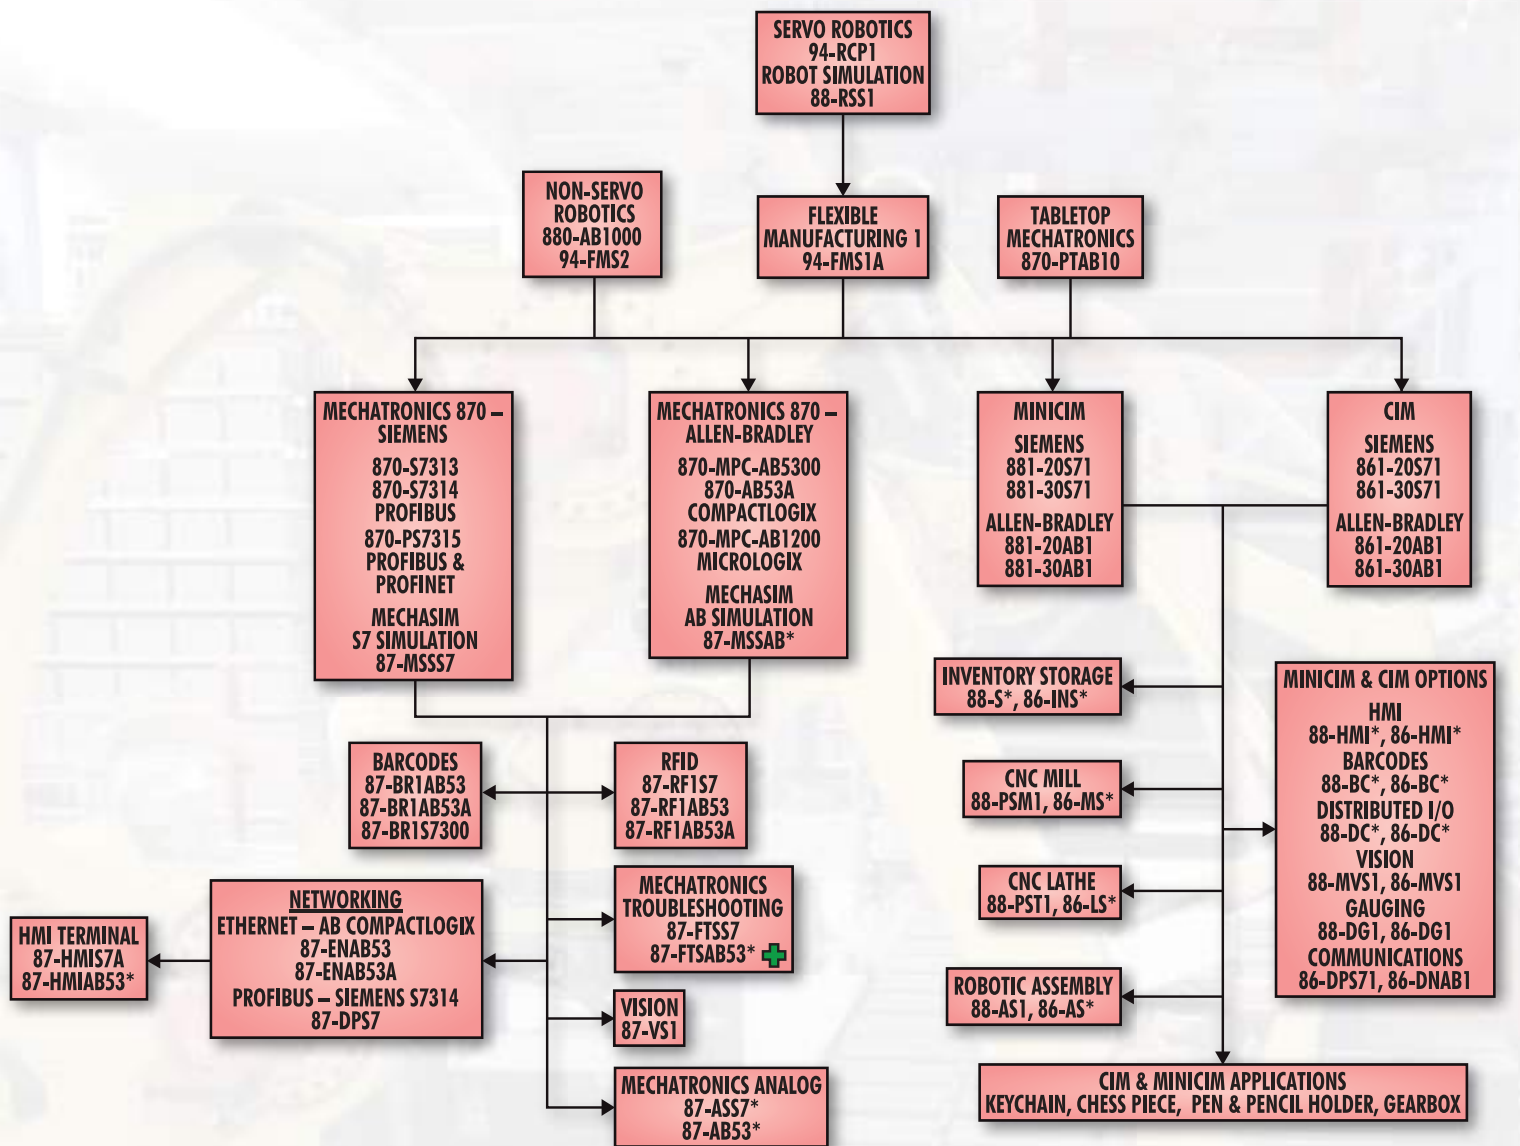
SERVO ROBOTICS
94-RCP1
ROBOT SIMULATION
88-RSS1

NON-SERVO ROBOTICS
880-AB1000
94-FMS2

FLEXIBLE MANUFACTURING 1
94-FMS1A

TABLETOP MECHATRONICS
870-PTAB10

MECHATRONICS 870 – SIEMENS
870-S7313
870-S7314
PROFIBUS
870-PS7315
PROFIBUS & PROFINET
MECHASIM
S7 SIMULATION
87-MSSS7

MECHATRONICS 870 – ALLEN-BRADLEY
870-MPC-AB5300
870-AB53A
COMPACTLOGIX
870-MPC-AB1200
MICROLOGIX
MECHASIM
AB SIMULATION
87-MSSAB*

MINICIM
SIEMENS
881-20S71
881-30S71
ALLEN-BRADLEY
881-20AB1
881-30AB1

CIM
SIEMENS
861-20S71
861-30S71
ALLEN-BRADLEY
861-20AB1
861-30AB1

INVENTORY STORAGE
88-S*, 86-INS*

MINICIM & CIM OPTIONS
HMI
88-HMI*, 86-HMI*
BARCODES
88-BC*, 86-BC*
DISTRIBUTED I/O
88-DC*, 86-DC*
VISION
88-MVS1, 86-MVS1
GAUGING
88-DG1, 86-DG1
COMMUNICATIONS
86-DPS71, 86-DNAB1

BARCODES
87-BR1AB53
87-BR1AB53A
87-BR1S7300

RFID
87-RF1S7
87-RF1AB53
87-RF1AB53A

CNC MILL
88-PSM1, 86-MS*

CNC LATHE
88-PST1, 86-LS*

MECHATRONICS TROUBLESHOOTING
87-FTSS7
87-FTSAB53*

HMI TERMINAL
87-HMIS7A
87-HMIAB53*

NETWORKING
ETHERNET – AB COMPACTLOGIX
87-ENAB53
87-ENAB53A
PROFIBUS – SIEMENS S7314
87-DPS7

ROBOTIC ASSEMBLY
88-AS1, 86-AS*

VISION
87-VS1

MECHATRONICS ANALOG
87-ASS7*
87-AB53*

CIM & MINICIM APPLICATIONS
KEYCHAIN, CHESS PIECE, PEN & PENCIL HOLDER, GEARBOX